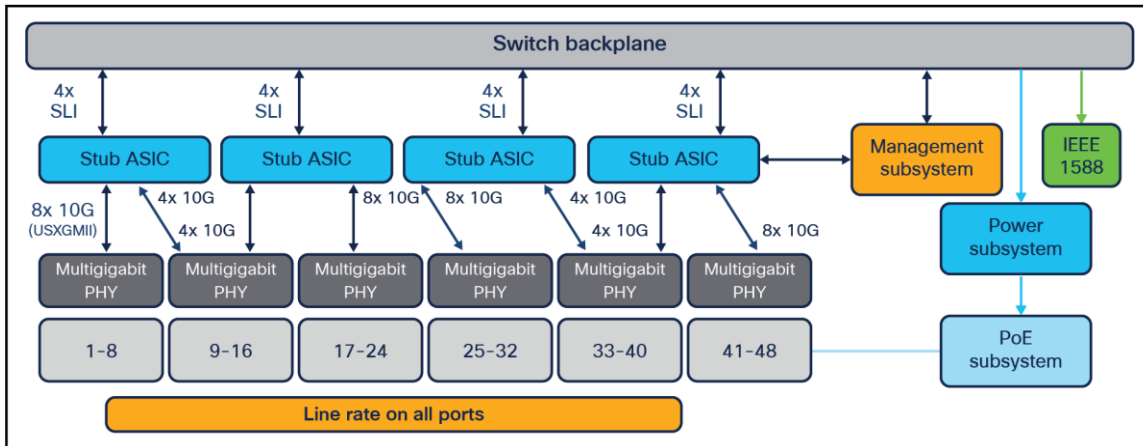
Switch backplane

4x SLI

4x SLI

4x SLI

4x SLI

Stub ASIC

Stub ASIC

Stub ASIC

Stub ASIC

Management subsystem

IEEE 1588

8x 10G (USXGMII)

4x 10G

4x 10G

8x 10G

8x 10G

4x 10G

4x 10G

8x 10G

Power subsystem

Multigigabit PHY

Multigigabit PHY

Multigigabit PHY

Multigigabit PHY

Multigigabit PHY

Multigigabit PHY

1-8

9-16

17-24

25-32

33-40

41-48

PoE subsystem

Line rate on all ports